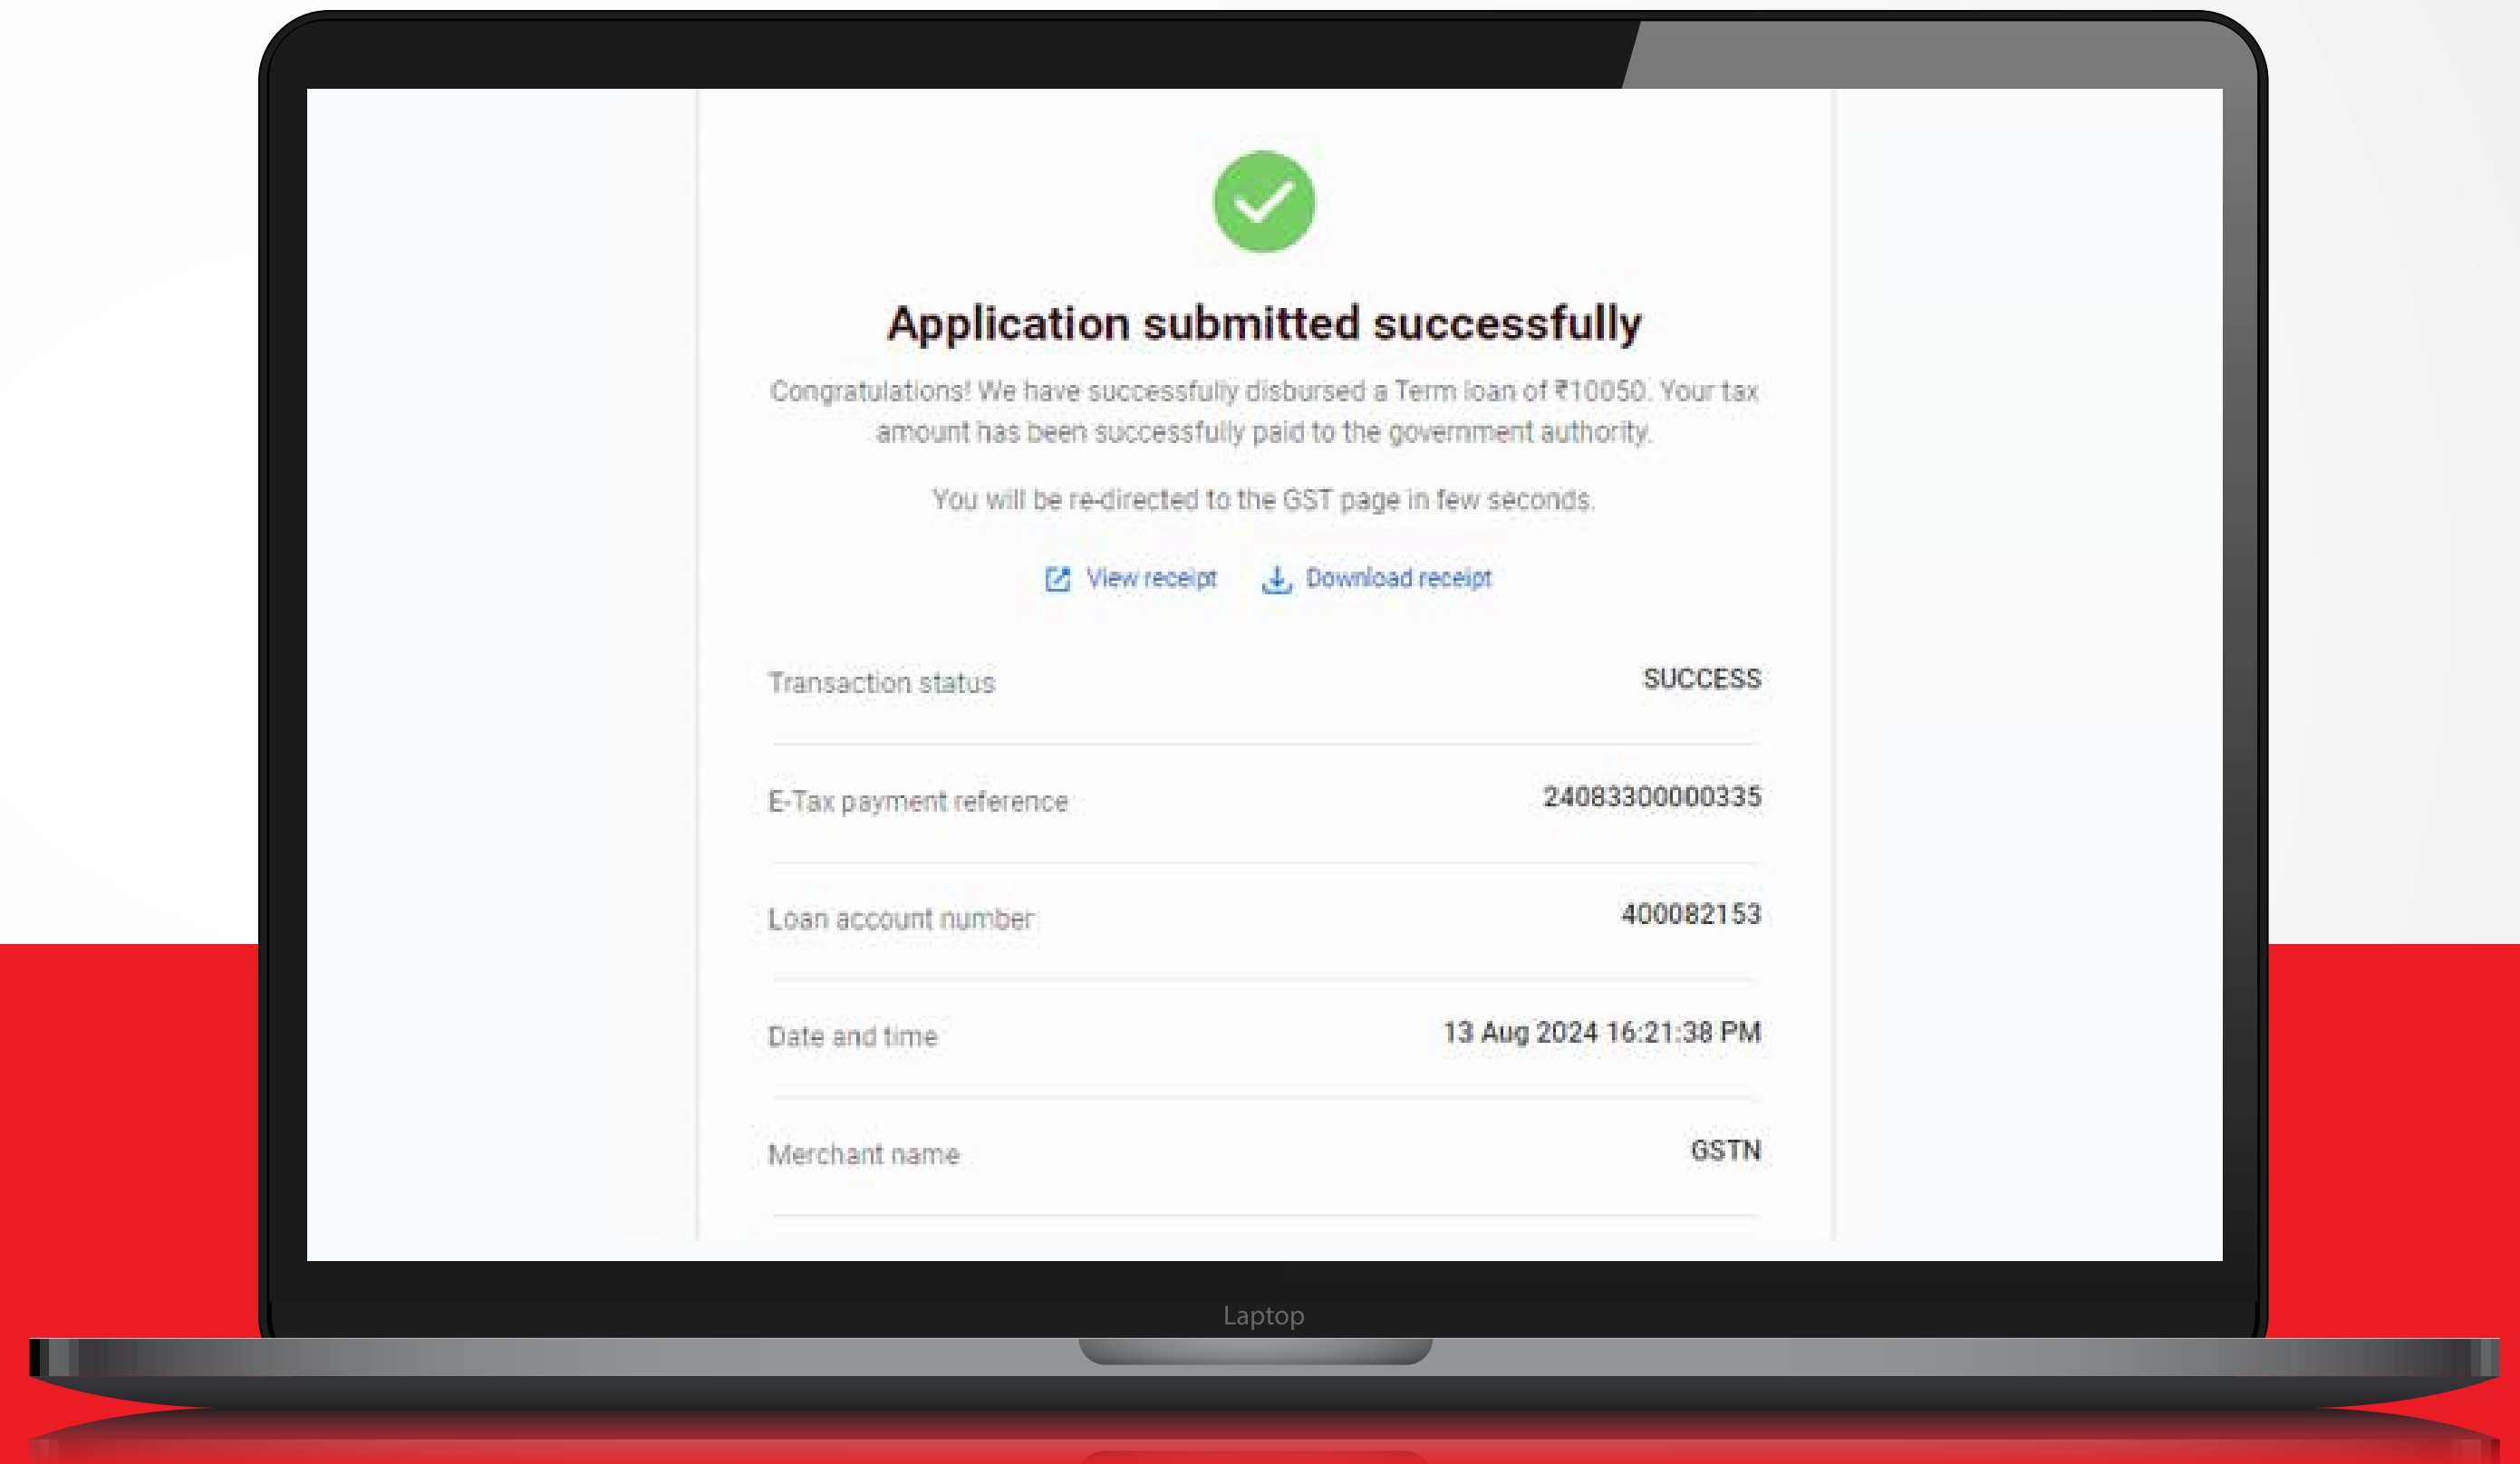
Application submitted successfully

Congratulations! We have successfully disbursed a Term loan of ₹10050. Your tax amount has been successfully paid to the government authority.

You will be re-directed to the GST page in few seconds.

View receipt Download receipt

| | |
|---|---|
| Transaction status | SUCCESS |
| E-Tax payment reference | 24083300000335 |
| Loan account number | 400082153 |
| Date and time | 13 Aug 2024 16:21:38 PM |
| Merchant name | GSTN |

Laptop